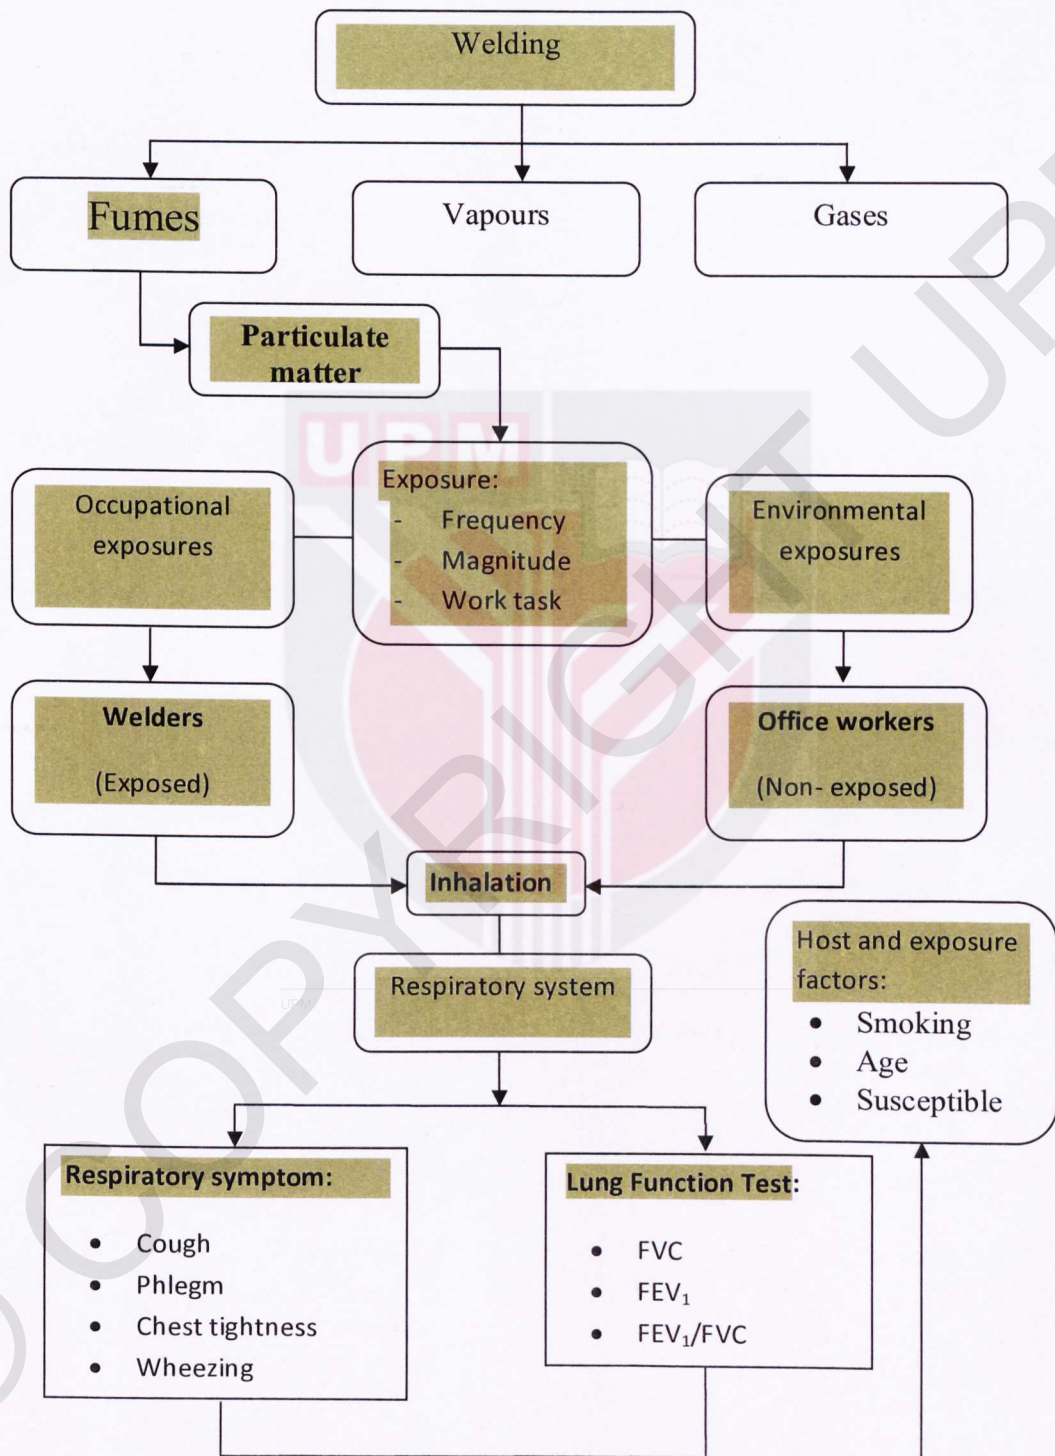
Welding

Fumes

Vapours

Gases

Particulate matter

Occupational exposures

Exposure:
- Frequency
- Magnitude
- Work task

Environmental exposures

Welders

(Exposed)

Office workers

(Non- exposed)

Inhalation

Respiratory system

Host and exposure factors:
- Smoking
- Age
- Susceptible

Respiratory symptom:
- Cough
- Phlegm
- Chest tightness
- Wheezing

Lung Function Test:
- FVC
- $FEV_1$
- $FEV_1/FVC$

UPM

COPYRIGHT UPM